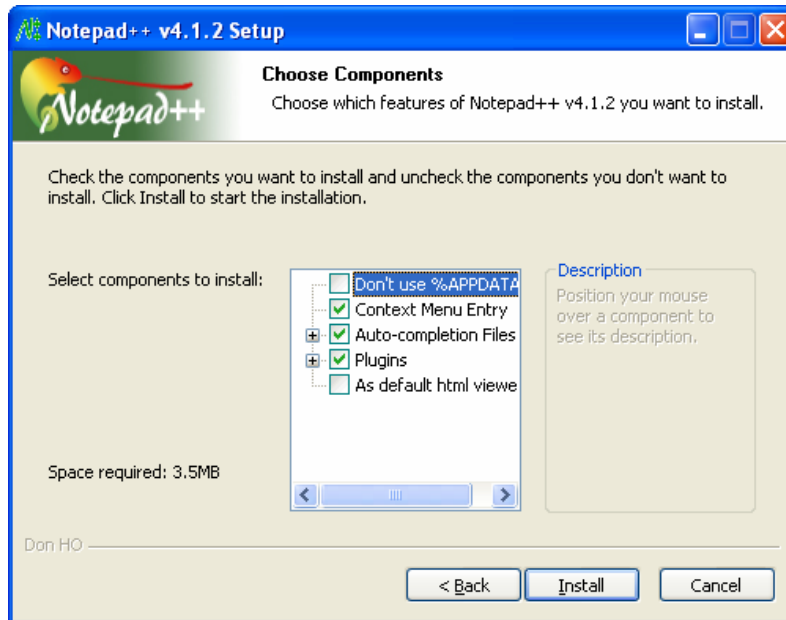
Notepad++ v4.1.2 Setup

Notepad++

Choose Components

Choose which features of Notepad++ v4.1.2 you want to install.

Check the components you want to install and uncheck the components you don't want to install. Click Install to start the installation.

Select components to install:

Don't use %APPDATA

Context Menu Entry

Auto-completion Files

Plugins

As default html viewe

Description

Position your mouse over a component to see its description.

Space required: 3.5MB

Don HO

< Back

Install

Cancel